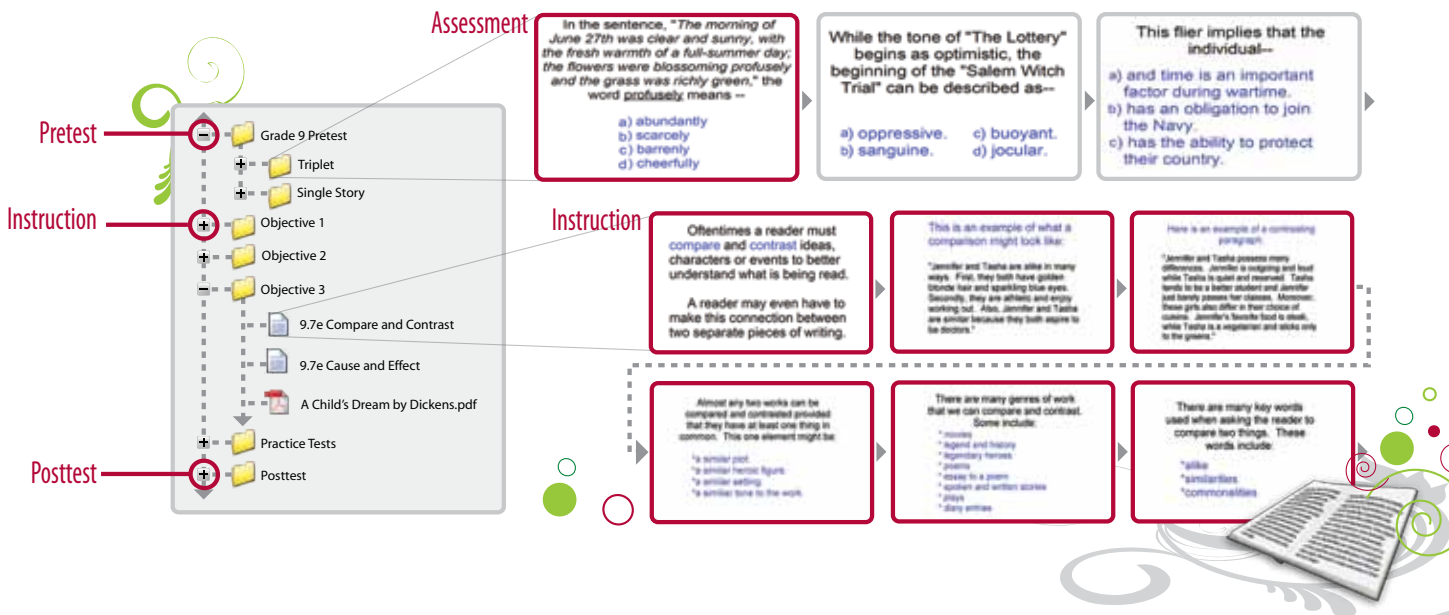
Assessment

In the sentence, "The morning of June 27th was clear and sunny, with the fresh warmth of a full-summer day; the flowers were blossoming profusely and the grass was richly green," the word profusely means --

a) abundantly
b) scarcely
c) barrenly
d) cheerfully

While the tone of "The Lottery" begins as optimistic, the beginning of the "Salem Witch Trial" can be described as--

a) oppressive.
b) sanguine.
c) buoyant.
d) jocular.

This flier implies that the individual--

a) and time is an important factor during wartime.
b) has an obligation to join the Navy.
c) has the ability to protect their country.

Pretest

Instruction

Posttest

Grade 9 Pretest
Triplet
Single Story
Objective 1
Objective 2
Objective 3
9.7e Compare and Contrast
9.7e Cause and Effect
A Child's Dream by Dickens.pdf
Practice Tests
Posttest

Instruction

Oftentimes a reader must compare and contrast ideas, characters or events to better understand what is being read.

A reader may even have to make this connection between two separate pieces of writing.

This is an example of what a comparison might look like:

"Jennifer and Tasha are alike in many ways. First, they both have golden blonde hair and sparkling blue eyes. Secondly, they are athletic and enjoy working out. Also, Jennifer and Tasha are similar because they both aspire to be doctors."

Here is an example of a contrasting paragraph:

"Jennifer and Tasha possess many differences. Jennifer is outgoing and loud while Tasha is quiet and reserved. Tasha tends to be a better student and Jennifer just barely passes her classes. Moreover, these girls also differ in their choice of cuisine. Jennifer's favorite food is steak, while Tasha is a vegetarian and sticks only to the greens."

Almost any two works can be compared and contrasted provided that they have at least one thing in common. This one element might be:

*a similar plot
*a similar heroic figure
*a similar setting
*a similar tone to the work

There are many genres of work that we can compare and contrast. Some include:

* movies
* legend and history
* legendary heroes
* poems
* essay to a poem
* spoken and written stories
* plays
* diary entries

There are many key words used when asking the reader to compare two things. These words include:

*alike
*similarities
*commonalities